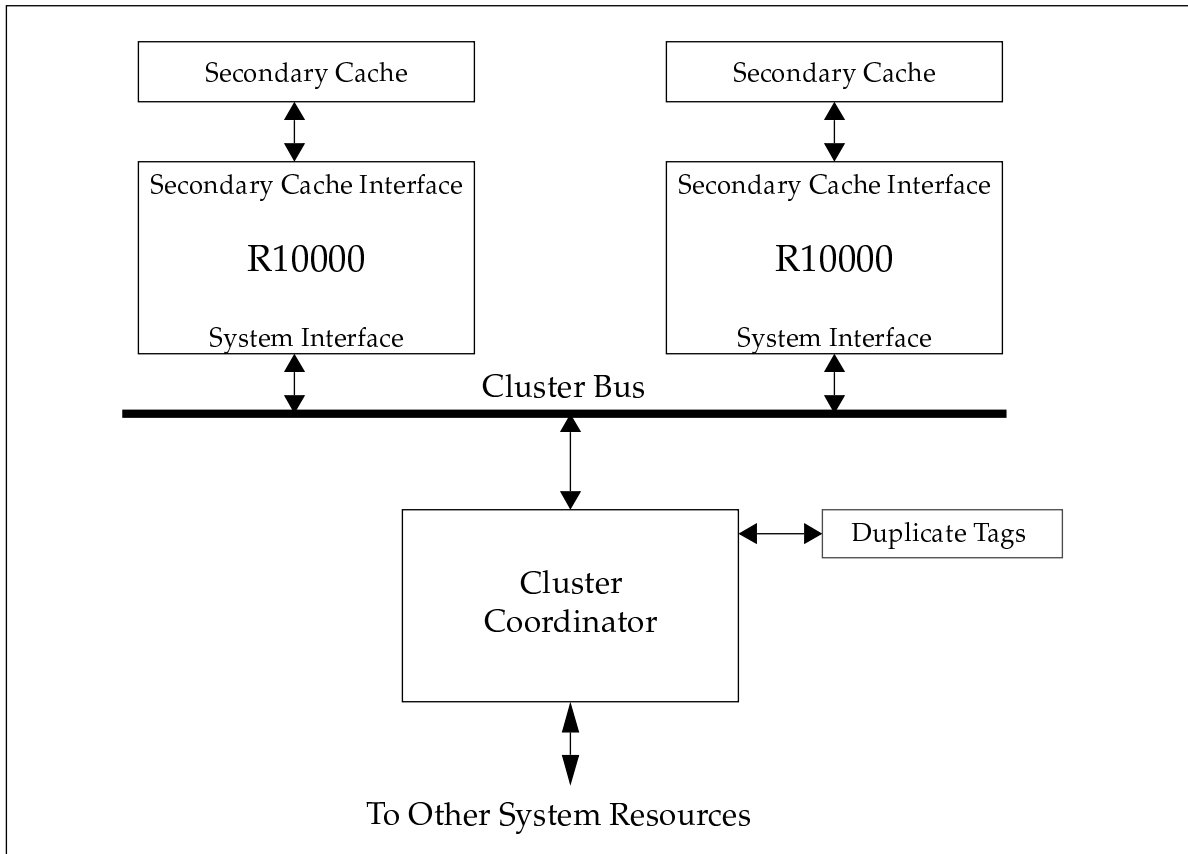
Secondary Cache

Secondary Cache

Secondary Cache Interface

R10000

System Interface

Secondary Cache Interface

R10000

System Interface

Cluster Bus

Cluster Coordinator

Duplicate Tags

To Other System Resources